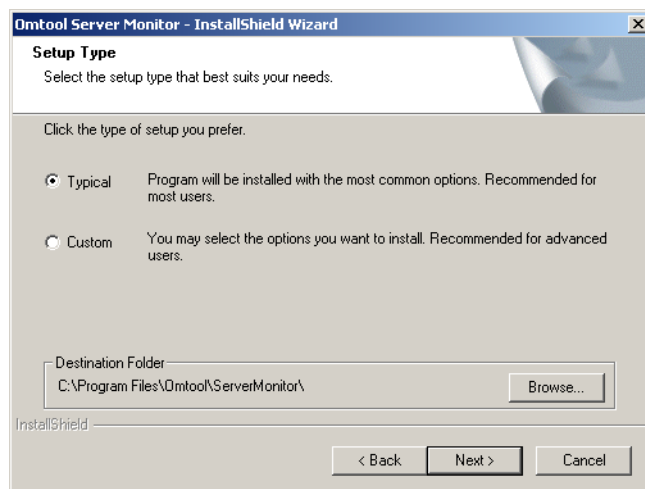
Omtool Server Monitor - InstallShield Wizard

Setup Type

Select the setup type that best suits your needs.

Click the type of setup you prefer.

Typical

Program will be installed with the most common options. Recommended for most users.

Custom

You may select the options you want to install. Recommended for advanced users.

Destination Folder

C:\Program Files\Omtool\ServerMonitor\

Browse...

InstallShield

< Back

Next >

Cancel